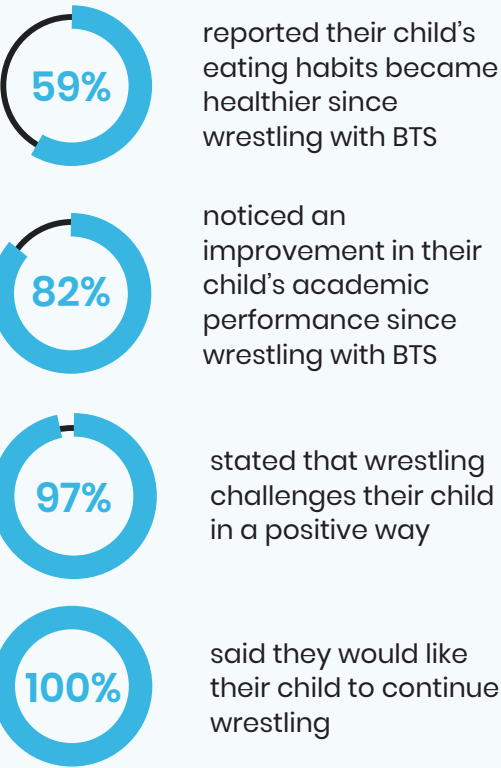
59%

reported their child's eating habits became healthier since wrestling with BTS

82%

noticed an improvement in their child's academic performance since wrestling with BTS

97%

stated that wrestling challenges their child in a positive way

100%

said they would like their child to continue wrestling